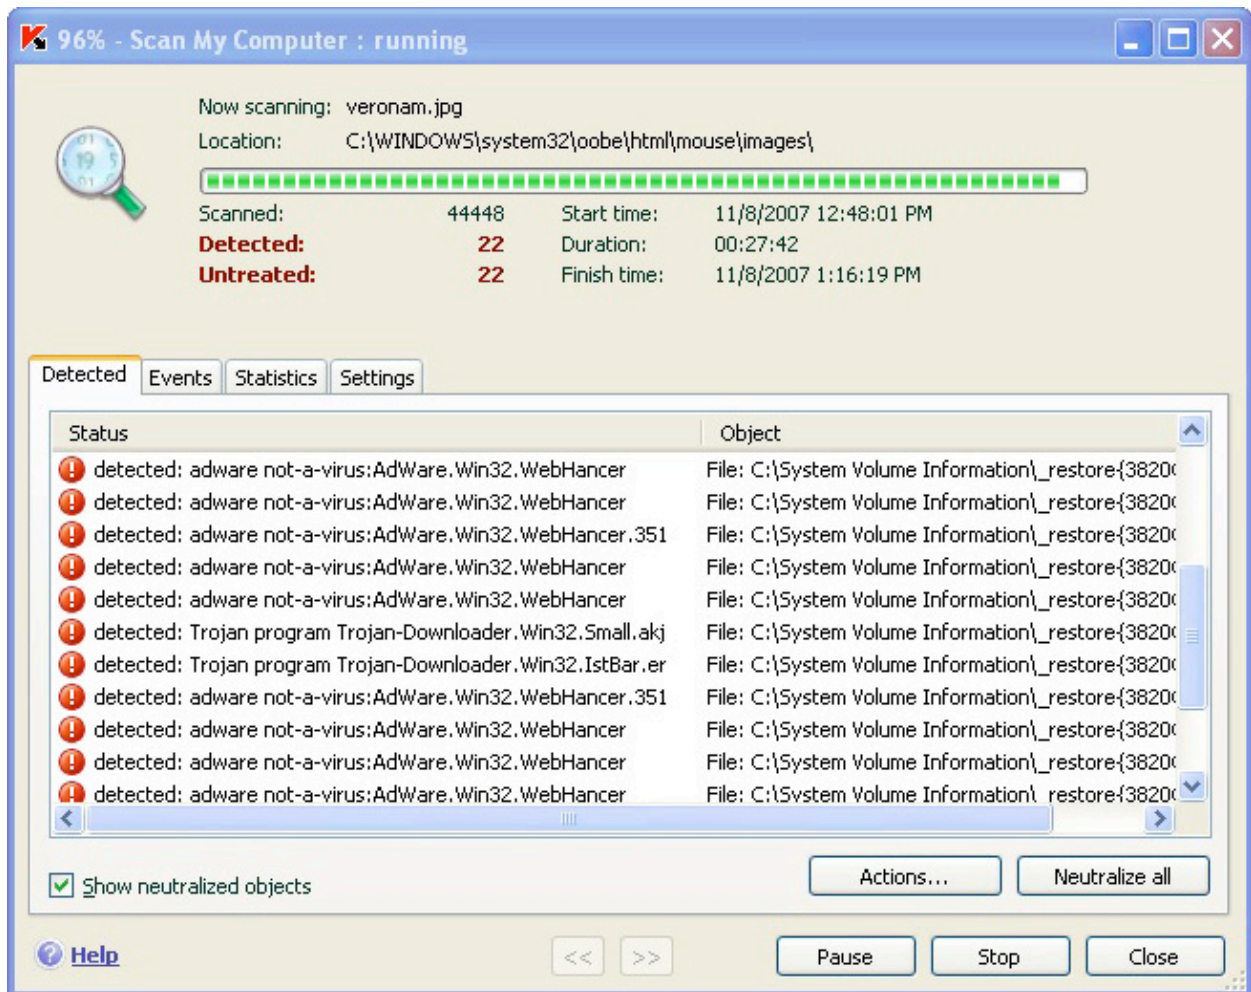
96% - Scan My Computer : running

Now scanning: veronam.jpg
Location: C:\WINDOWS\system32\oobe\html\mouse\images\

Scanned: 44448
Detected: 22
Untreated: 22
Start time: 11/8/2007 12:48:01 PM
Duration: 00:27:42
Finish time: 11/8/2007 1:16:19 PM

Detected | Events | Statistics | Settings

| Status | Object |
|---|---|
| detected: adware not-a-virus:AdWare.Win32.WebHancer | File: C:\System Volume Information\_restore{3820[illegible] |
| detected: adware not-a-virus:AdWare.Win32.WebHancer | File: C:\System Volume Information\_restore{3820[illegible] |
| detected: adware not-a-virus:AdWare.Win32.WebHancer.351 | File: C:\System Volume Information\_restore{3820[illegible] |
| detected: adware not-a-virus:AdWare.Win32.WebHancer | File: C:\System Volume Information\_restore{3820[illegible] |
| detected: adware not-a-virus:AdWare.Win32.WebHancer | File: C:\System Volume Information\_restore{3820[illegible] |
| detected: Trojan program Trojan-Downloader.Win32.Small.akj | File: C:\System Volume Information\_restore{3820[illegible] |
| detected: Trojan program Trojan-Downloader.Win32.IstBar.er | File: C:\System Volume Information\_restore{3820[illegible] |
| detected: adware not-a-virus:AdWare.Win32.WebHancer.351 | File: C:\System Volume Information\_restore{3820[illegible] |
| detected: adware not-a-virus:AdWare.Win32.WebHancer | File: C:\System Volume Information\_restore{3820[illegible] |
| detected: adware not-a-virus:AdWare.Win32.WebHancer | File: C:\System Volume Information\_restore{3820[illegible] |
| detected: adware not-a-virus:AdWare.Win32.WebHancer | File: C:\System Volume Information\_restore{3820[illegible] |

Show neutralized objects
Actions... Neutralize all

Help << >> Pause Stop Close